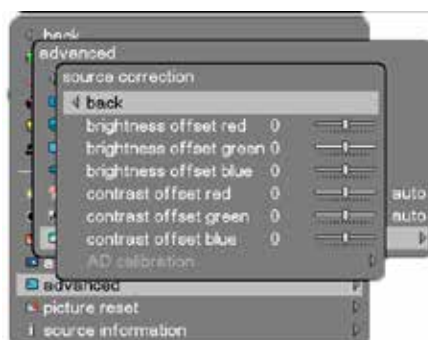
back
advanced
source correction
back
brightness offset red 0
brightness offset green 0
brightness offset blue 0
contrast offset red 0
contrast offset green 0
contrast offset blue 0
AD calibration
auto
auto
advanced
picture reset
source information